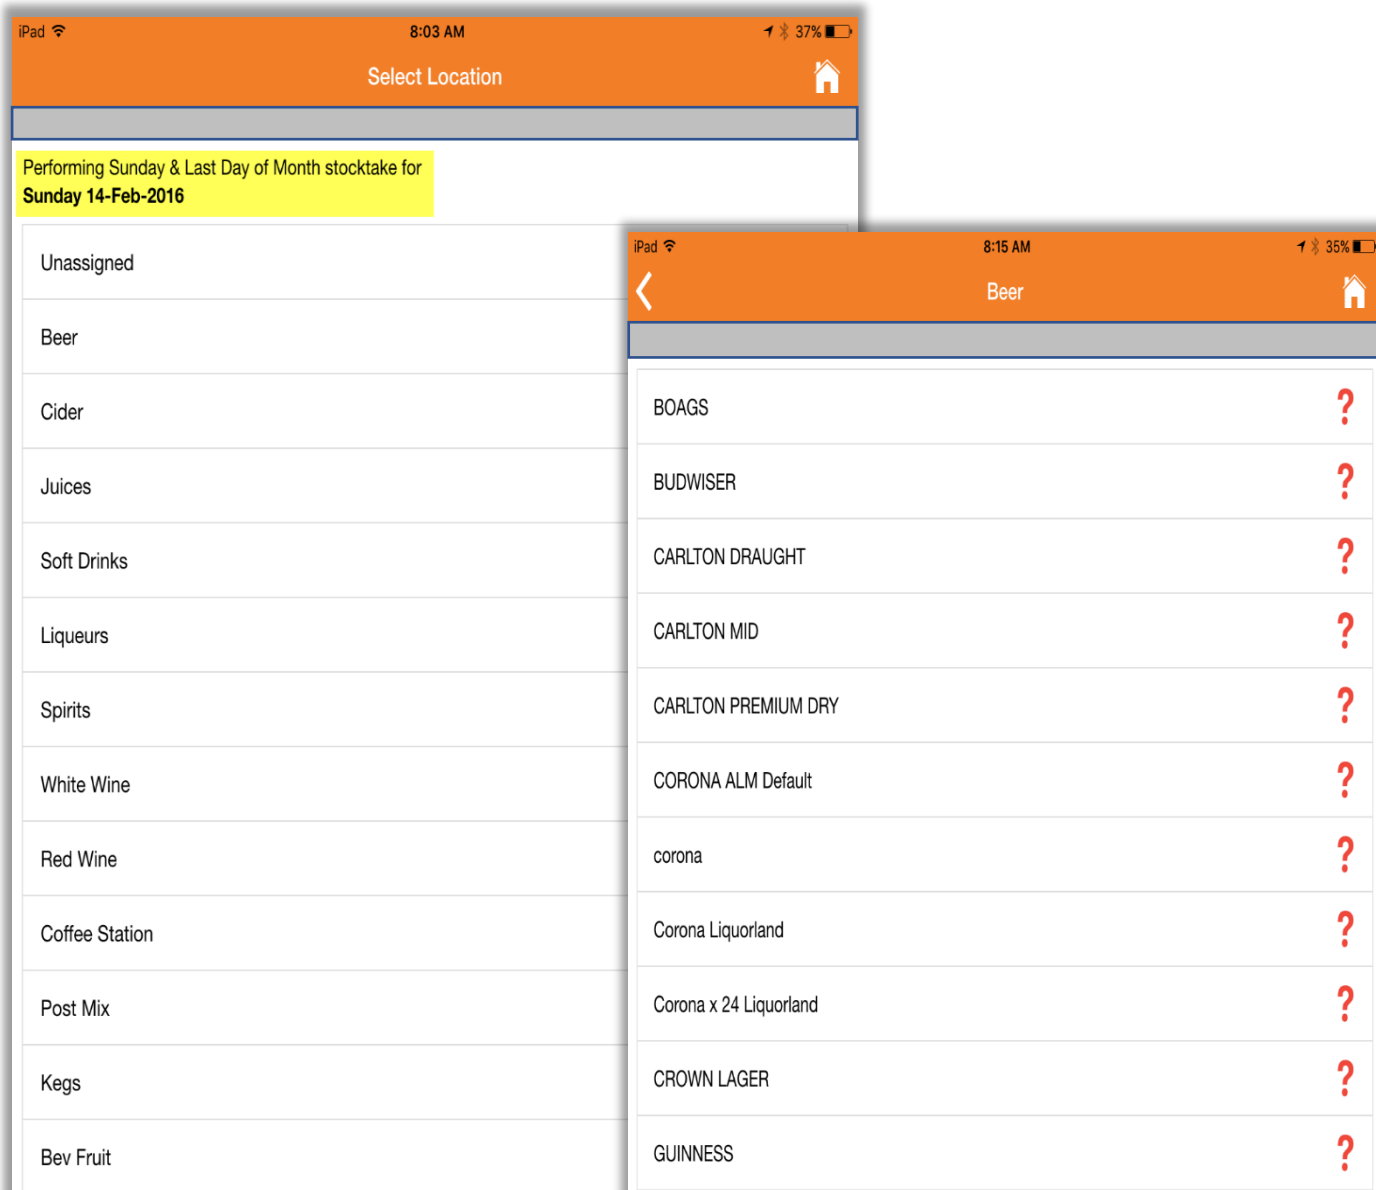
iPad 8:03 AM 37%

Select Location

Performing Sunday & Last Day of Month stocktake for
Sunday 14-Feb-2016

Unassigned

Beer

Cider

Juices

Soft Drinks

Liqueurs

Spirits

White Wine

Red Wine

Coffee Station

Post Mix

Kegs

Bev Fruit

iPad 8:15 AM 35%

Beer

BOAGS ?

BUDWISER ?

CARLTON DRAUGHT ?

CARLTON MID ?

CARLTON PREMIUM DRY ?

CORONA ALM Default ?

corona ?

Corona Liquorland ?

Corona x 24 Liquorland ?

CROWN LAGER ?

GUINNESS ?